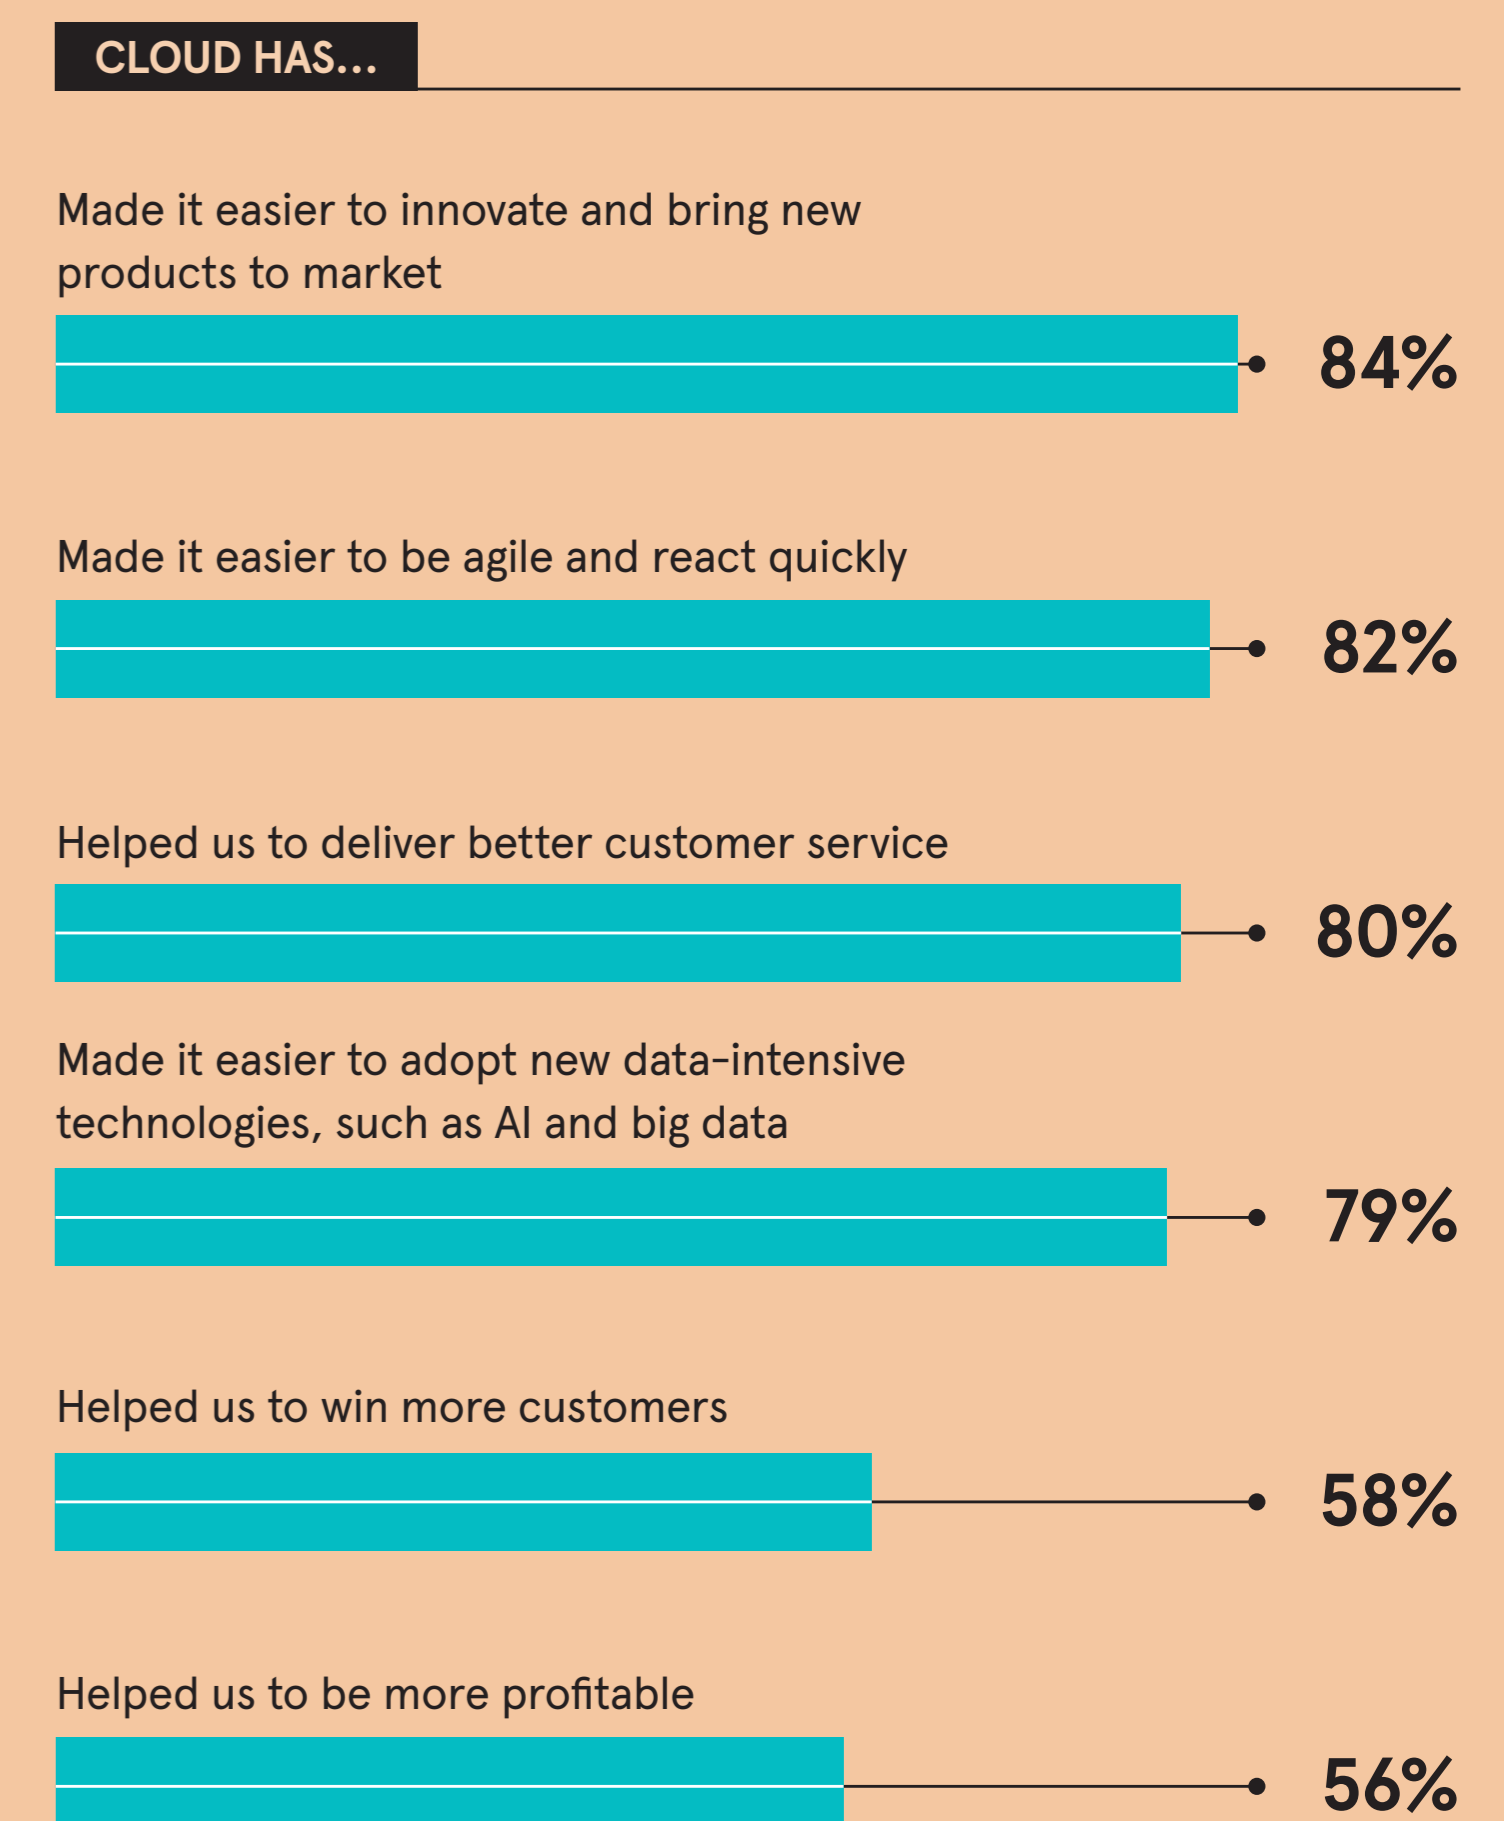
CLOUD HAS...

Made it easier to innovate and bring new products to market

84%

Made it easier to be agile and react quickly

82%

Helped us to deliver better customer service

80%

Made it easier to adopt new data-intensive technologies, such as AI and big data

79%

Helped us to win more customers

58%

Helped us to be more profitable

56%